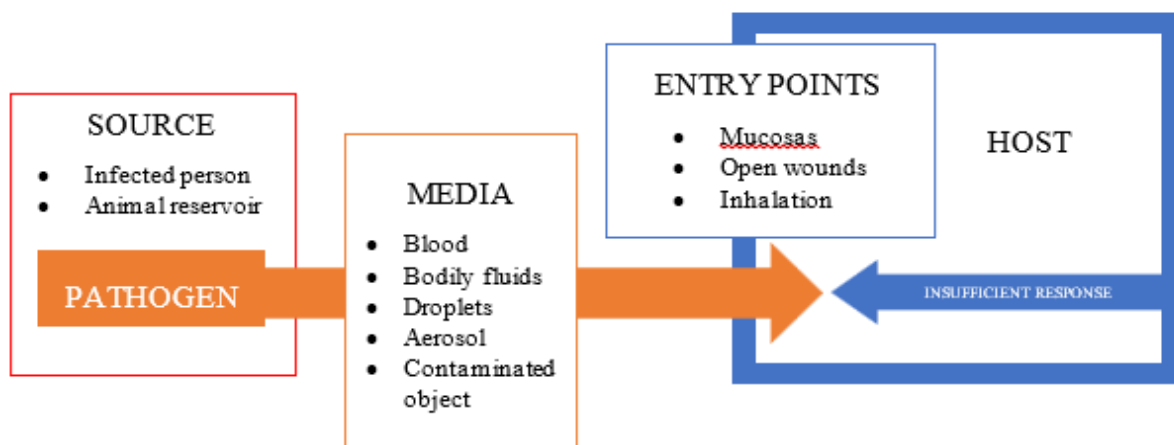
SOURCE

- Infected person
- Animal reservoir

PATHOGEN

MEDIA

- Blood
- Bodily fluids
- Droplets
- Aerosol
- Contaminated object

ENTRY POINTS

- Mucosas
- Open wounds
- Inhalation

HOST

INSUFFICIENT RESPONSE